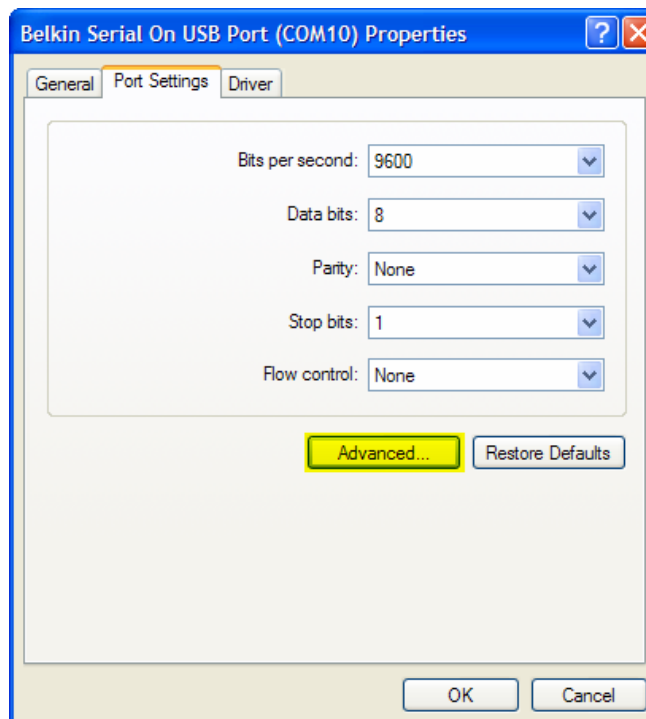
Belkin Serial On USB Port (COM10) Properties

General | Port Settings | Driver

Bits per second: 9600

Data bits: 8

Parity: None

Stop bits: 1

Flow control: None

Advanced... | Restore Defaults

OK | Cancel